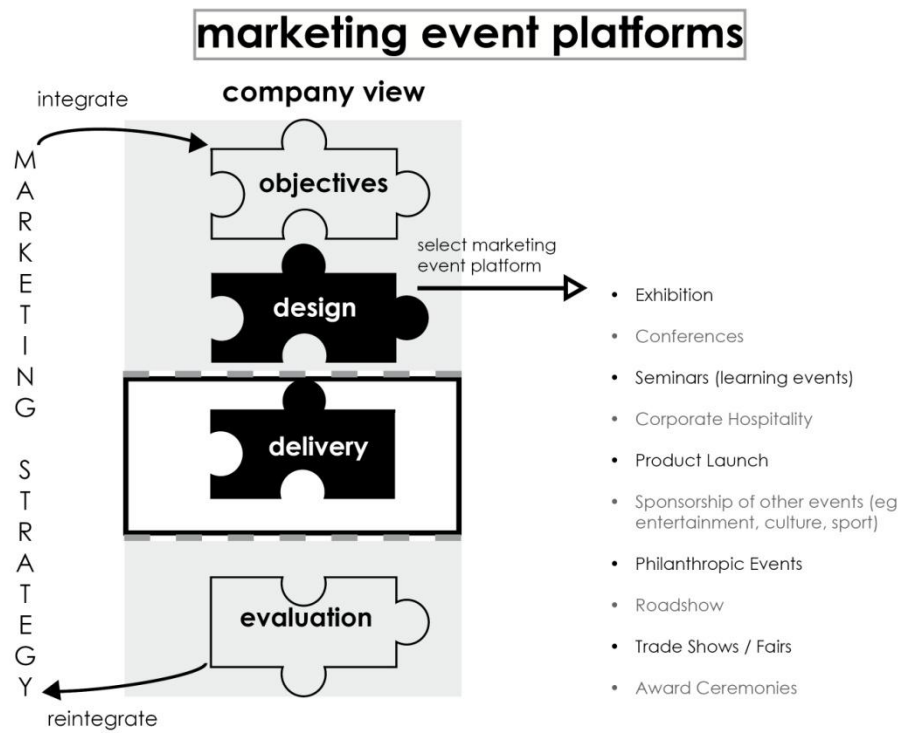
marketing event platforms

integrate

company view

MARKETING STRATEGY

objectives

select marketing event platform

design

delivery

evaluation

reintegrate

- Exhibition
- Conferences
- Seminars (learning events)
- Corporate Hospitality
- Product Launch
- Sponsorship of other events (eg entertainment, culture, sport)
- Philanthropic Events
- Roadshow
- Trade Shows / Fairs
- Award Ceremonies